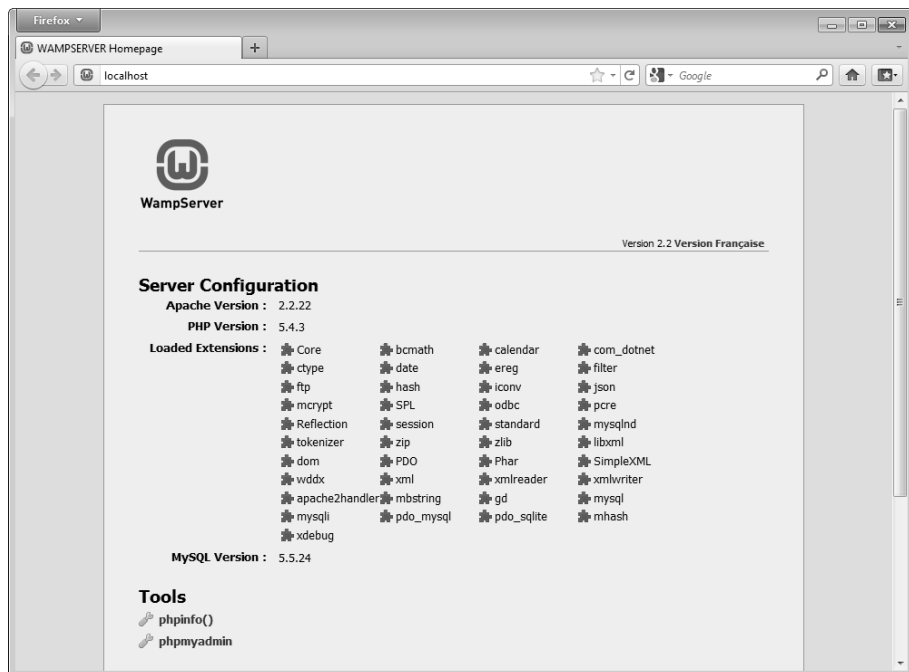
Firefox

WAMPSERVER Homepage

+

localhost

Google

WampServer

Version 2.2 Version Française

Server Configuration

Apache Version : 2.2.22

PHP Version : 5.4.3

Loaded Extensions :

| | | | |
|---|---|---|---|
| Core | bcmath | calendar | com_dotnet |
| ctype | date | ereg | filter |
| ftp | hash | iconv | json |
| mcrypt | SPL | odbc | pcre |
| Reflection | session | standard | mysqlnd |
| tokenizer | zip | zlib | libxml |
| dom | PDO | Phar | SimpleXML |
| wddx | xml | xmlreader | xmlwriter |
| apache2handler | mbstring | gd | mysql |
| mysqli | pdo_mysql | pdo_sqlite | mhash |
| xdebug | | | |

MySQL Version : 5.5.24

Tools

phpinfo()

phpmyadmin